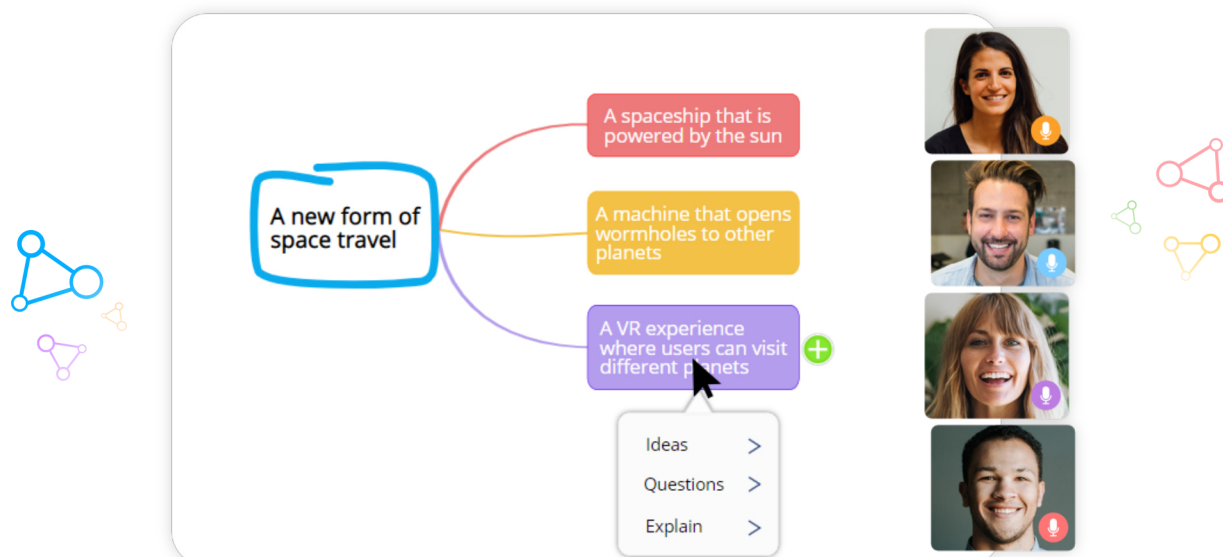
A new form of space travel

A spaceship that is powered by the sun

A machine that opens wormholes to other planets

A VR experience where users can visit different planets

Ideas >

Questions >

Explain >